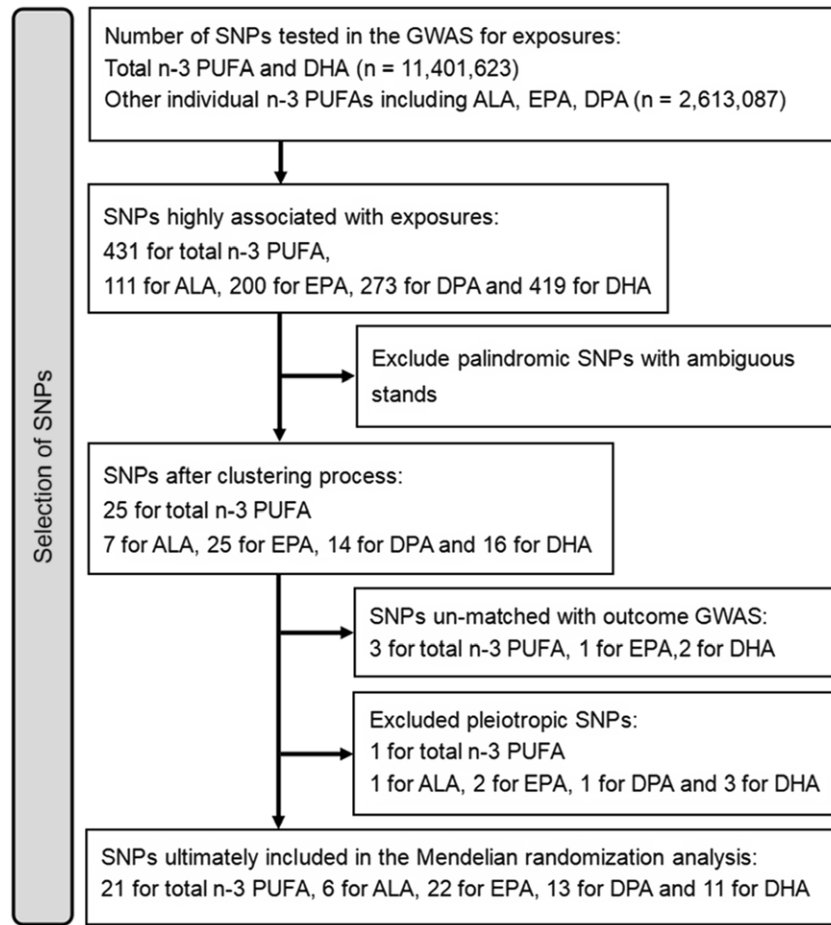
Selection of SNPs

Number of SNPs tested in the GWAS for exposures:
Total n-3 PUFA and DHA (n = 11,401,623)
Other individual n-3 PUFAs including ALA, EPA, DPA (n = 2,613,087)

SNPs highly associated with exposures:
431 for total n-3 PUFA,
111 for ALA, 200 for EPA, 273 for DPA and 419 for DHA

Exclude palindromic SNPs with ambiguous stands

SNPs after clustering process:
25 for total n-3 PUFA
7 for ALA, 25 for EPA, 14 for DPA and 16 for DHA

SNPs un-matched with outcome GWAS:
3 for total n-3 PUFA, 1 for EPA,2 for DHA

Excluded pleiotropic SNPs:
1 for total n-3 PUFA
1 for ALA, 2 for EPA, 1 for DPA and 3 for DHA

SNPs ultimately included in the Mendelian randomization analysis:
21 for total n-3 PUFA, 6 for ALA, 22 for EPA, 13 for DPA and 11 for DHA